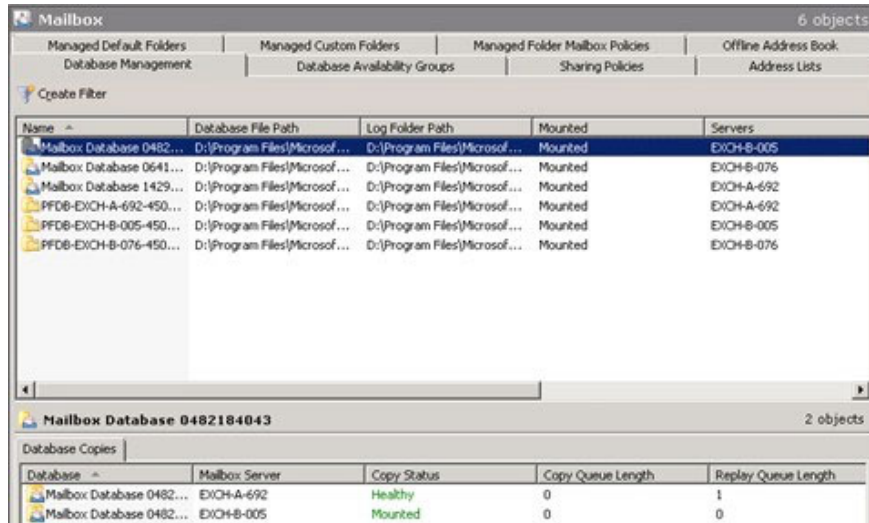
Mailbox

6 objects

Managed Default Folders | Managed Custom Folders | Managed Folder Mailbox Policies | Offline Address Book

Database Management | Database Availability Groups | Sharing Policies | Address Lists

Create Filter

| Name | Database File Path | Log Folder Path | Mounted | Servers |
|---|---|---|---|---|
| Mailbox Database 0482... | D:\Program Files\Microsof... | D:\Program Files\Microsof... | Mounted | EXCH-B-005 |
| Mailbox Database 0641... | D:\Program Files\Microsof... | D:\Program Files\Microsof... | Mounted | EXCH-B-076 |
| Mailbox Database 1429... | D:\Program Files\Microsof... | D:\Program Files\Microsof... | Mounted | EXCH-A-692 |
| PFDB-EXCH-A-692-450... | D:\Program Files\Microsof... | D:\Program Files\Microsof... | Mounted | EXCH-A-692 |
| PFDB-EXCH-B-005-450... | D:\Program Files\Microsof... | D:\Program Files\Microsof... | Mounted | EXCH-B-005 |
| PFDB-EXCH-B-076-450... | D:\Program Files\Microsof... | D:\Program Files\Microsof... | Mounted | EXCH-B-076 |

Mailbox Database 0482184043

2 objects

Database Copies

| Database | Mailbox Server | Copy Status | Copy Queue Length | Replay Queue Length |
|---|---|---|---|---|
| Mailbox Database 0482... | EXCH-A-692 | Healthy | 0 | 1 |
| Mailbox Database 0482... | EXCH-B-005 | Mounted | 0 | 0 |